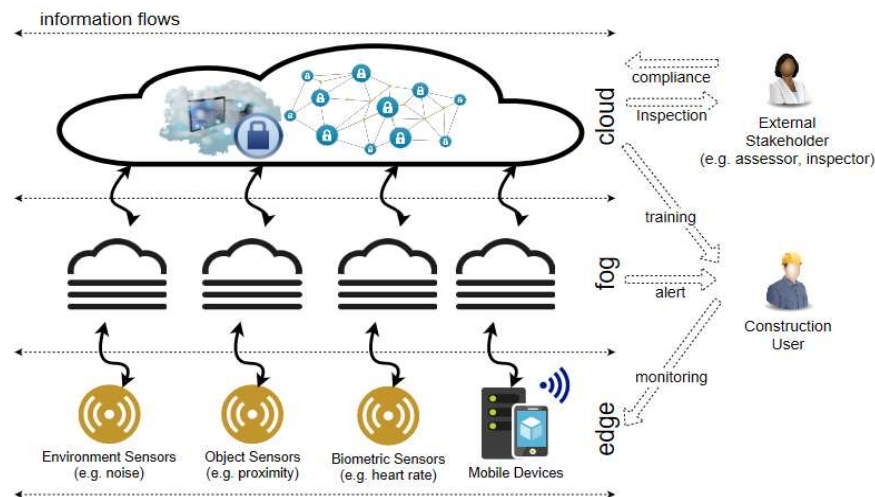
information flows

cloud

compliance

Inspection

External Stakeholder (e.g. assessor, inspector)

training

fog

alert

Construction User

monitoring

edge

Environment Sensors (e.g. noise)

Object Sensors (e.g. proximity)

Biometric Sensors (e.g. heart rate)

Mobile Devices